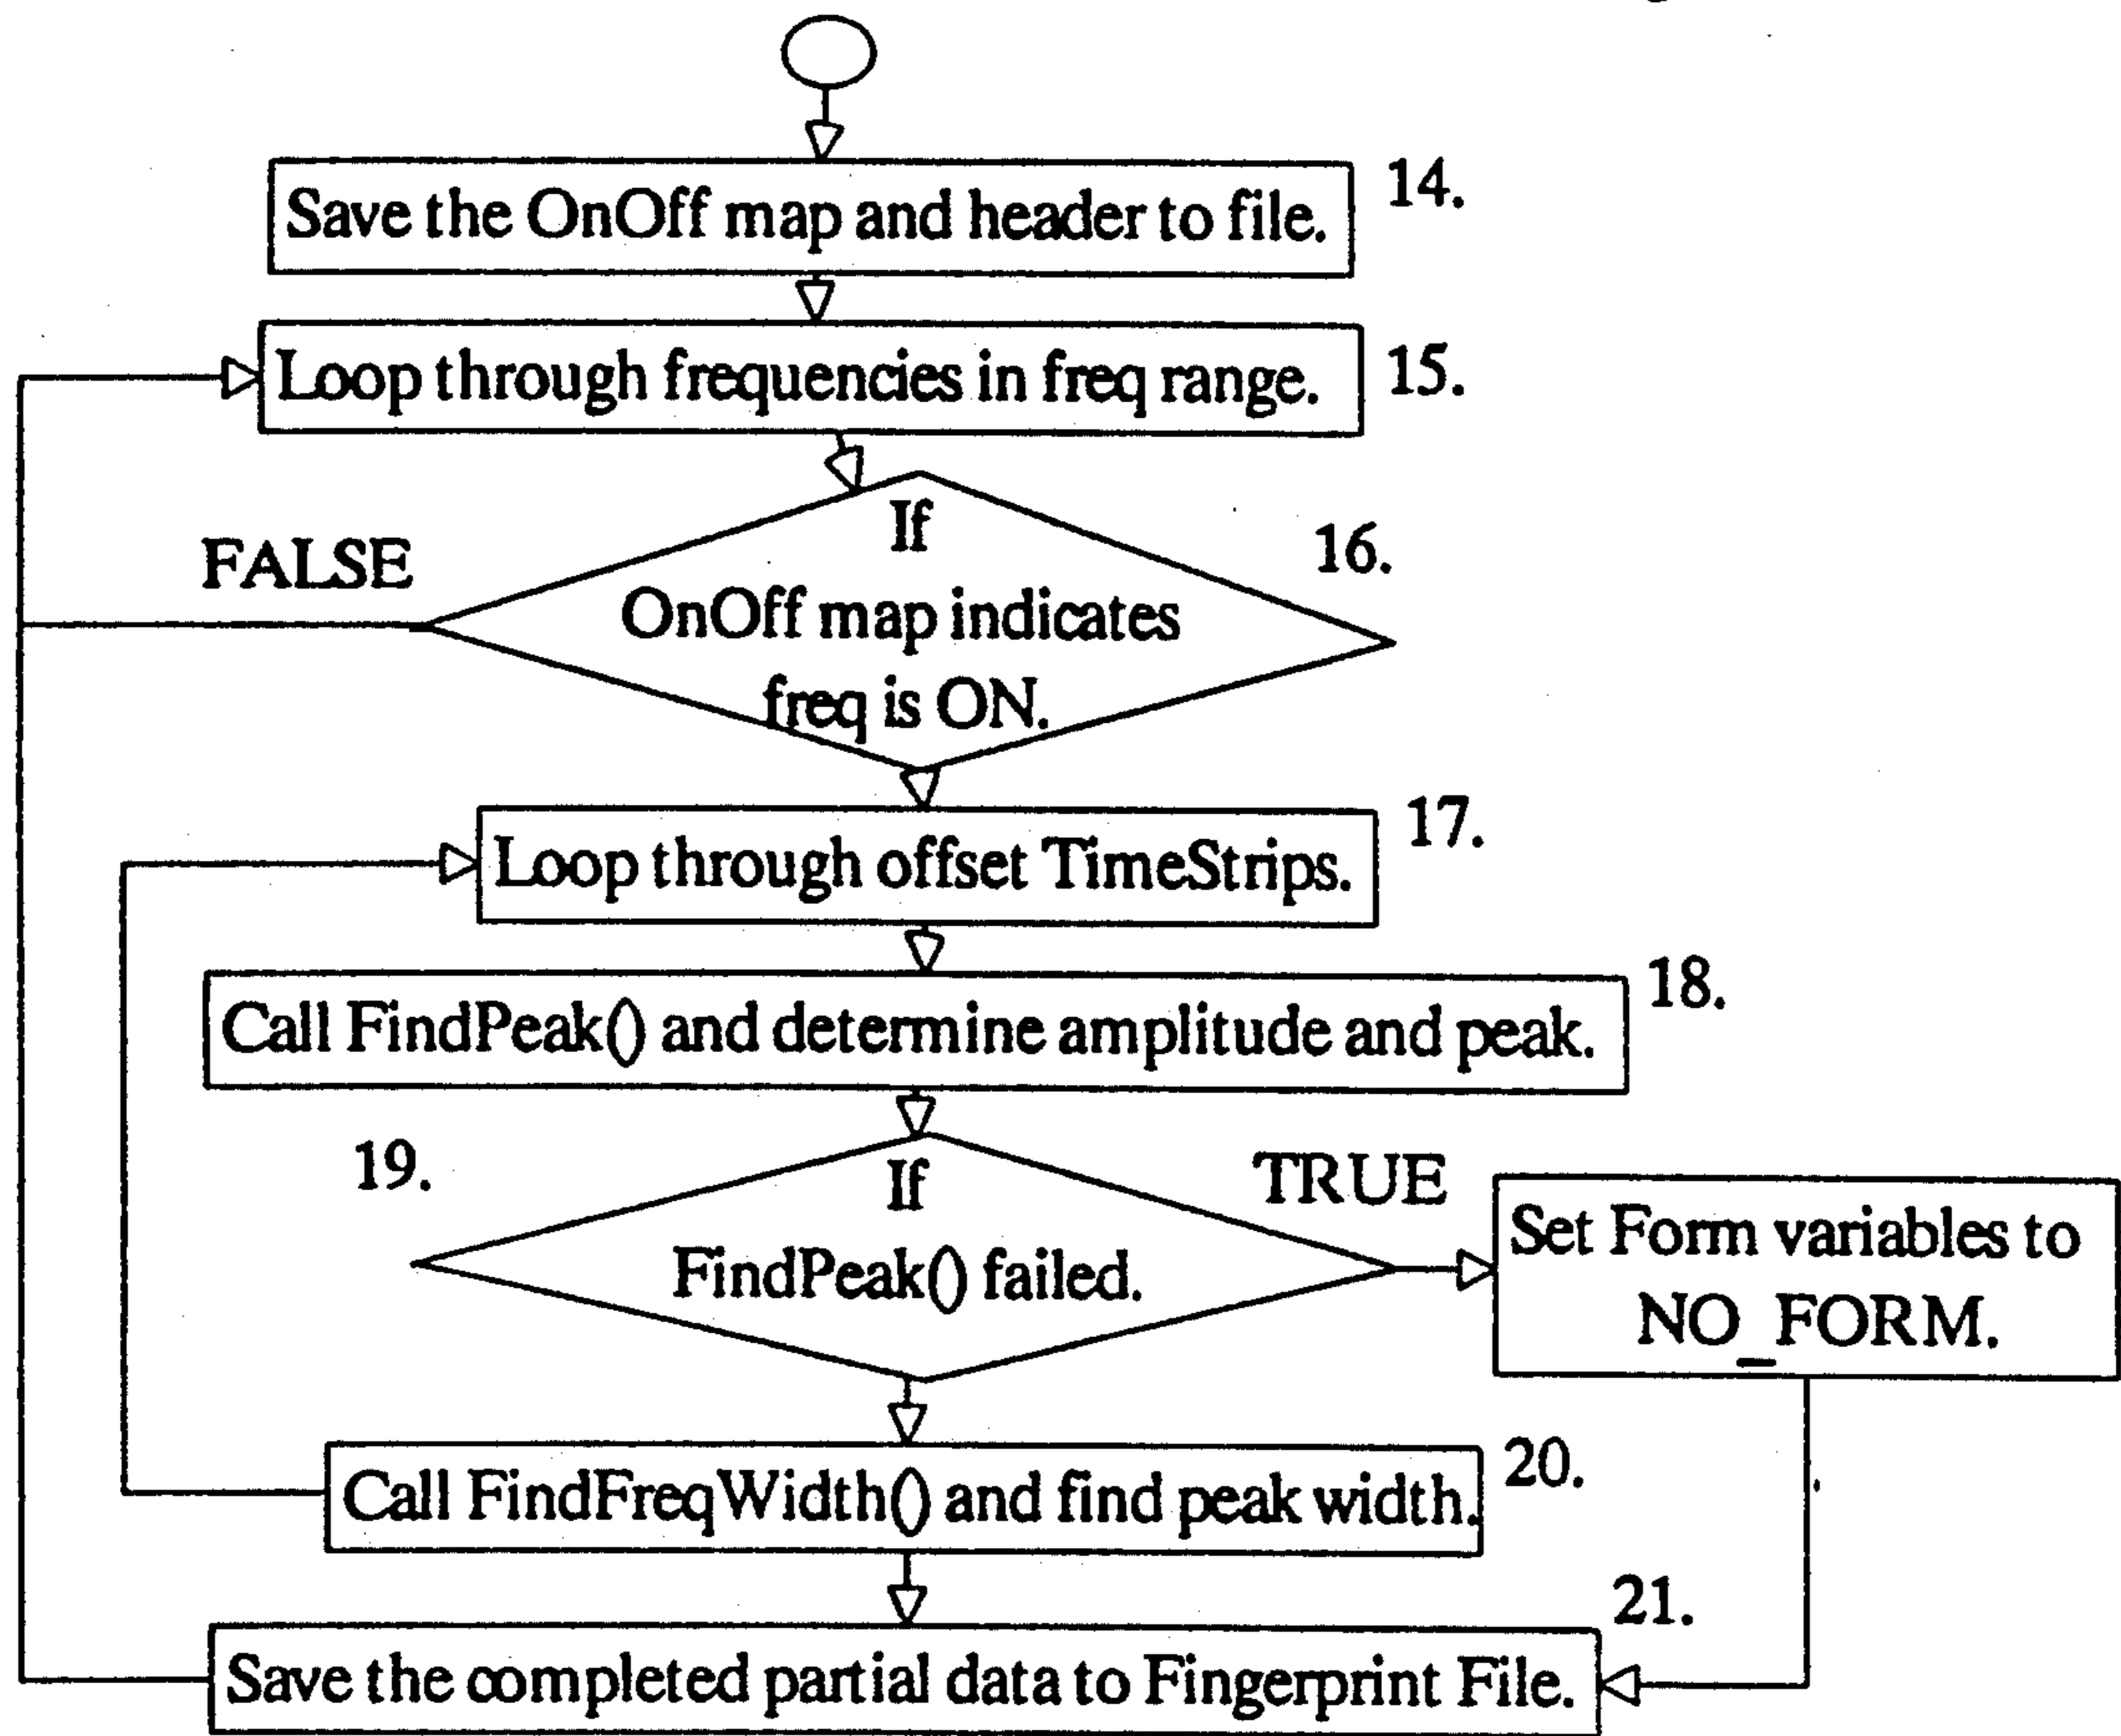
Save the OnOff map and header to file. 14.

Loop through frequencies in freq range. 15.

FALSE

If
OnOff map indicates
freq is ON.

16.

Loop through offset TimeStrips. 17.

Call FindPeak() and determine amplitude and peak. 18.

19.

If
FindPeak() failed.

TRUE

Set Form variables to NO_FORM.

Call FindFreqWidth() and find peak width. 20.

21.

Save the completed partial data to Fingerprint File.